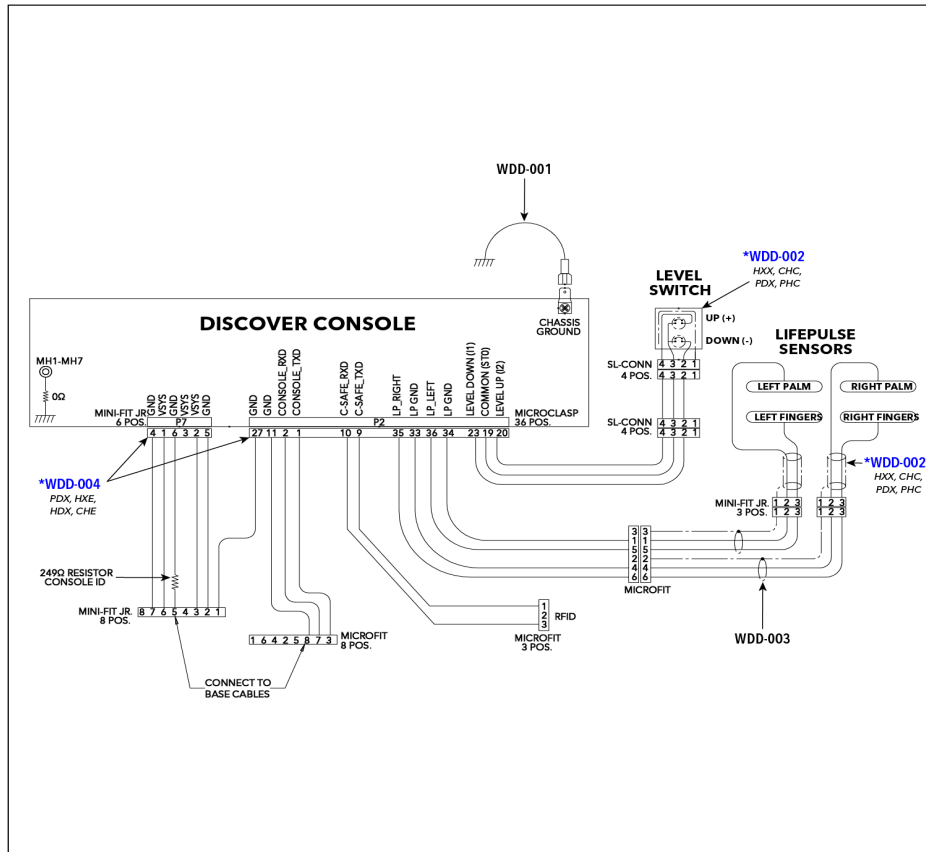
WDD-001

*WDD-002
HXX, CHC, PDX, PHC

LEVEL SWITCH

UP (+)
DOWN (-)

DISCOVER CONSOLE

CHASSIS GROUND

LIFEPULSE SENSORS

MH1-MH7
0Ω

MINI-FIT JR. 6 POS.
P7
GND VSYS GND VSYS VSYS GND
4 1 6 3 2 5

GND GND CONSOLE_RXD CONSOLE_TXD
27 11 2 1

C-SAFE_RXD C-SAFE_TXD
10 9

P2

LP_RIGHT LP GND LP_LEFT LP GND
35 33 36 34

LEVEL DOWN (I1) COMMON (ST0) LEVEL UP (I2)
23 19 20

MICROCLASP 36 POS.

SL-CONN 4 POS.
4 3 2 1

SL-CONN 4 POS.
4 3 2 1
4 3 2 1

LEFT PALM
RIGHT PALM
LEFT FINGERS
RIGHT FINGERS

*WDD-002
HXX, CHC, PDX, PHC

*WDD-004
PDX, HXE, HDX, CHE

MINI-FIT JR. 3 POS.
1 2 3
1 2 3
1 2 3
1 2 3

3 1 5 2 4 6
3 1 5 2 4 6
MICROFIT

249Ω RESISTOR CONSOLE ID

MINI-FIT JR. 8 POS.
8 7 6 5 4 3 2 1

1
2
3
RFID
MICROFIT 3 POS.

1 6 4 2 5 8 7 3
MICROFIT 8 POS.

WDD-003

CONNECT TO BASE CABLES